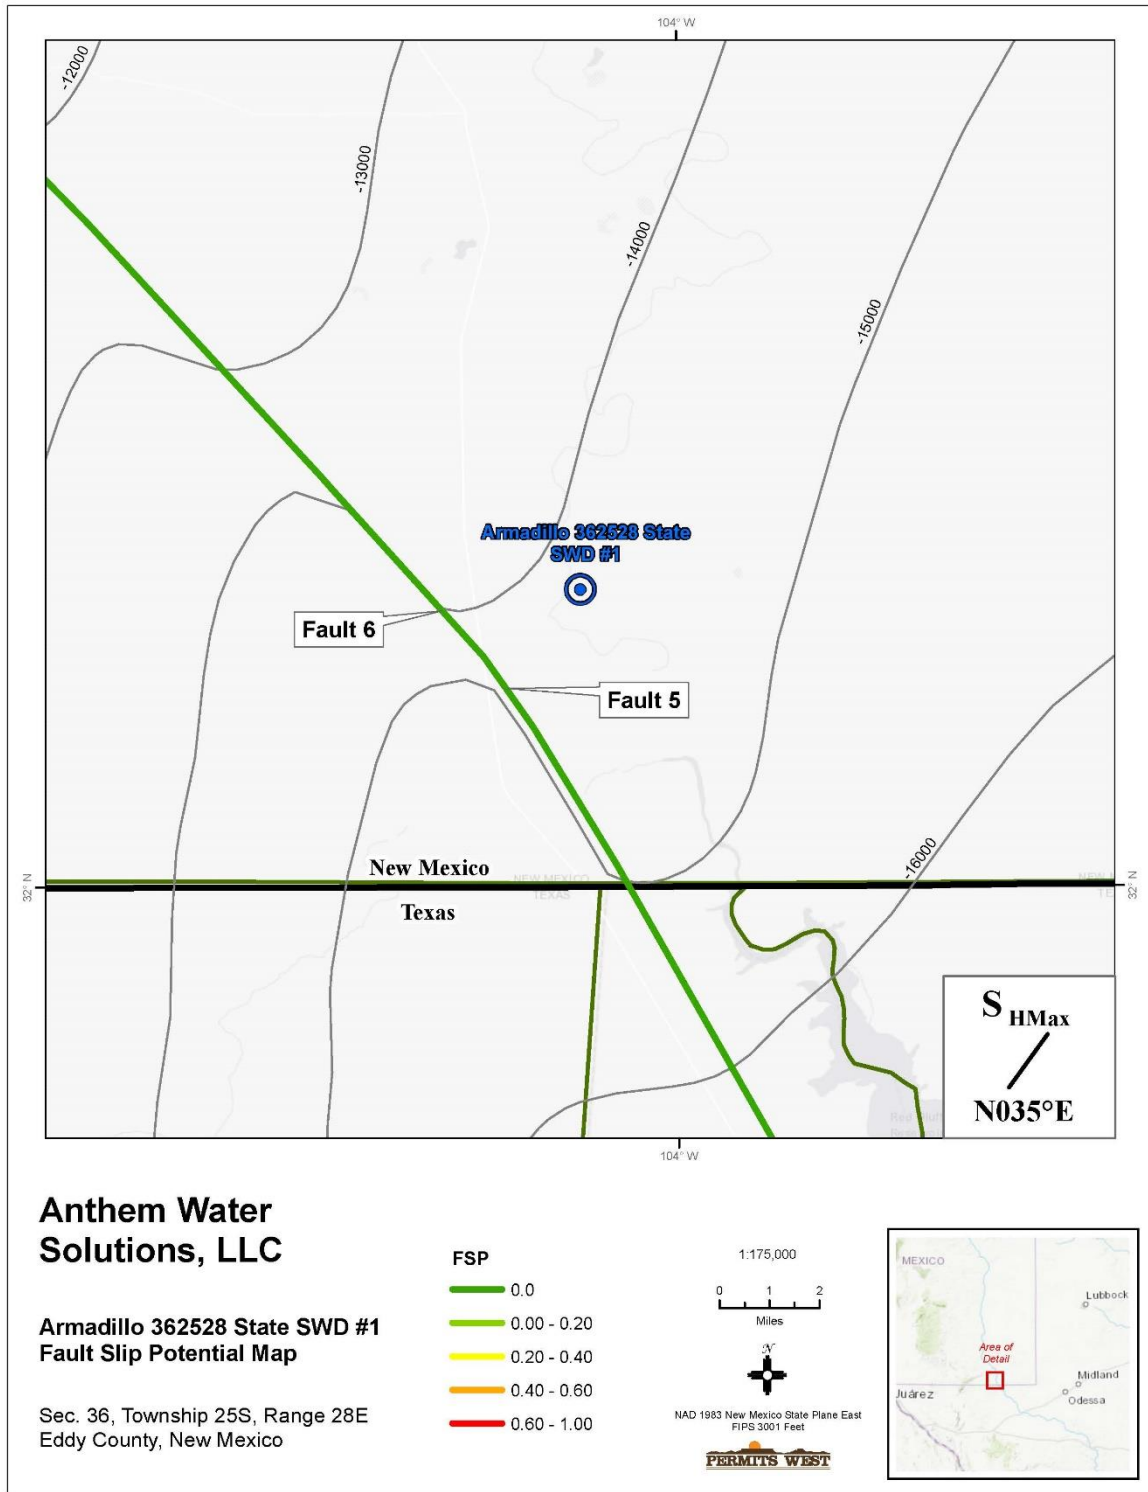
104° W

-12000

-13000

-14000

-15000

Armadillo 362528 State SWD #1

Fault 6

Fault 5

32° N

New Mexico

NEW MEXICO
TEXAS

Texas

-16000

32° N

$S_{HMax}$

N035°E

104° W

Anthem Water Solutions, LLC

Armadillo 362528 State SWD #1
Fault Slip Potential Map

Sec. 36, Township 25S, Range 28E
Eddy County, New Mexico

FSP

0.0

0.00 - 0.20

0.20 - 0.40

0.40 - 0.60

0.60 - 1.00

1:175,000

0 1 2

Miles

N

NAD 1983 New Mexico State Plane East
FIPS 3001 Feet

PERMITS WEST

MEXICO

Lubbock

Area of Detail

Midland

Odessa

Juárez